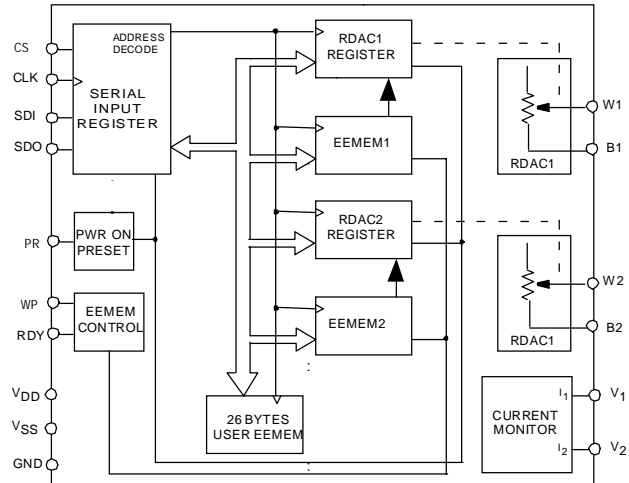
CS
CLK
SDI
SDO
ADDRESS DECODE
SERIAL INPUT REGISTER
RDAC1 REGISTER
EEMEM1
RDAC2 REGISTER
EEMEM2
W1
B1
RDAC1
W2
B2
RDAC1
PR
PWR ON PRESET
WP
RDY
EEMEM CONTROL
$V_{DD}$
$V_{SS}$
GND
26 BYTES USER EEMEM
CURRENT MONITOR
$I_1$
$I_2$
$V_1$
$V_2$